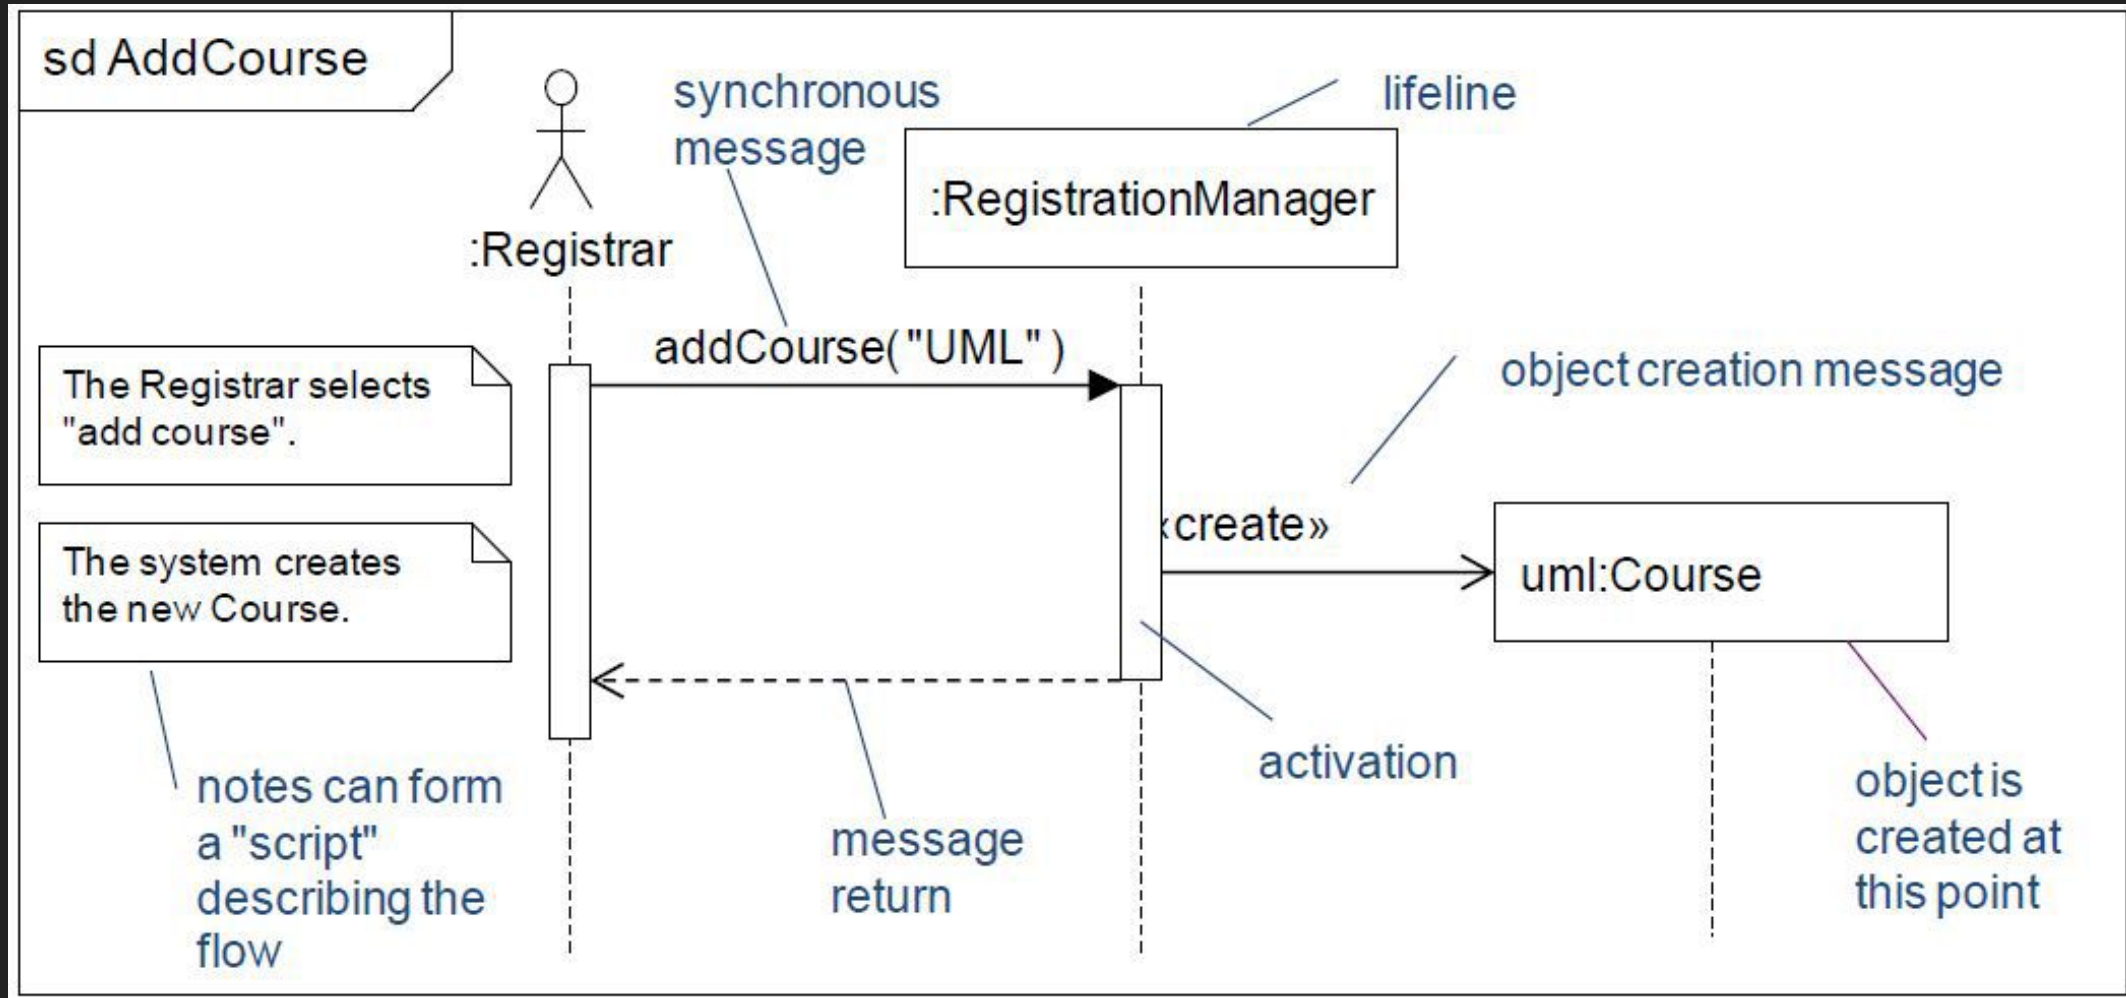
sd AddCourse

synchronous message

lifeline

:Registrar

:RegistrationManager

addCourse("UML")

The Registrar selects "add course".

object creation message

«create»

uml:Course

The system creates the new Course.

activation

notes can form a "script" describing the flow

message return

object is created at this point